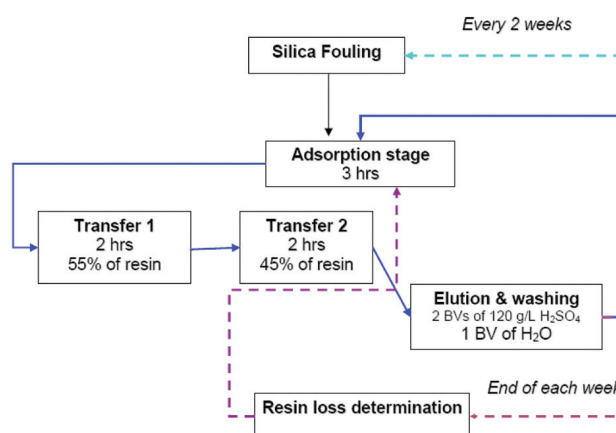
Every 2 weeks

Silica Fouling

Adsorption stage
3 hrs

Transfer 1
2 hrs
55% of resin

Transfer 2
2 hrs
45% of resin

Elution & washing
2 BVs of 120 g/L $H_2SO_4$
1 BV of $H_2O$

End of each wee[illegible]

Resin loss determination